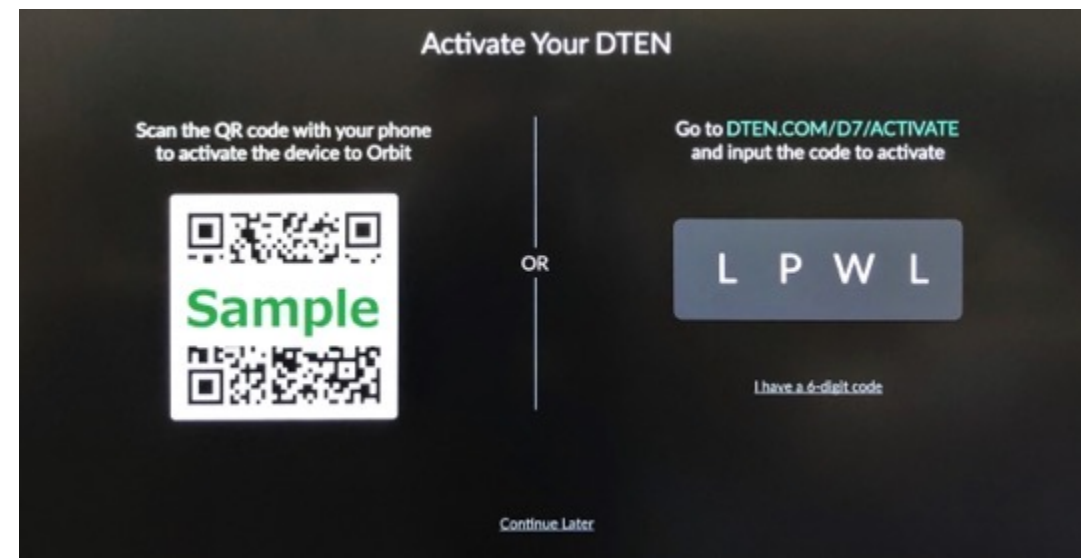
Activate Your DTEN

Scan the QR code with your phone to activate the device to Orbit

Sample

OR

Go to DTEN.COM/D7/ACTIVATE and input the code to activate

L P W L

I have a 6-digit code

Continue Later